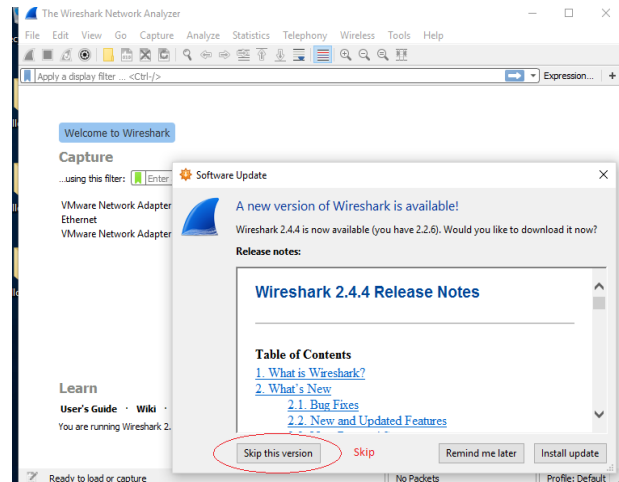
The Wireshark Network Analyzer

File Edit View Go Capture Analyze Statistics Telephony Wireless Tools Help

Apply a display filter ... <Ctrl-/>

Expression...

+

Welcome to Wireshark

Capture

...using this filter: Enter

VMware Network Adapter
Ethernet
VMware Network Adapter

Learn

User's Guide · Wiki ·

You are running Wireshark 2.

Ready to load or capture

No Packets

Profile: Default

Software Update

A new version of Wireshark is available!

Wireshark 2.4.4 is now available (you have 2.2.6). Would you like to download it now?

Release notes:

Wireshark 2.4.4 Release Notes

Table of Contents

1. What is Wireshark?

2. What's New

2.1. Bug Fixes

2.2. New and Updated Features

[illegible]

Skip this version

Skip

Remind me later

Install update